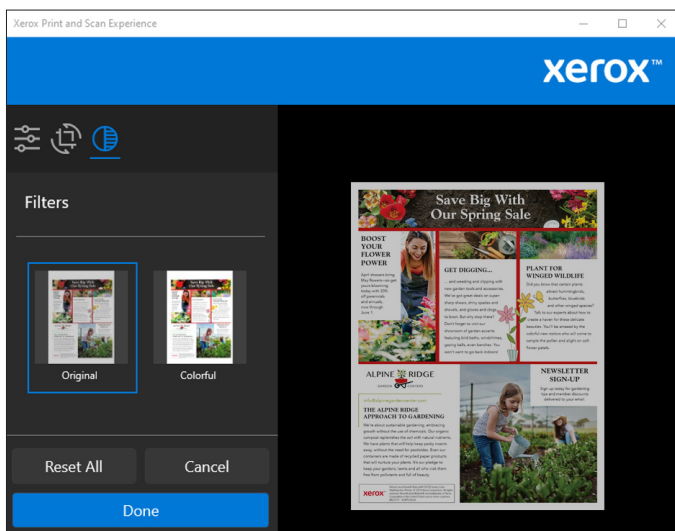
Xerox Print and Scan Experience

xerox™

Filters

Original

Colorful

Reset All

Cancel

Done

Save Big With Our Spring Sale

BOOST YOUR FLOWER POWER

GET DIGGING...

PLANT FOR WINGED WILDLIFE

ALPINE RIDGE

NEWSLETTER SIGN-UP

THE ALPINE RIDGE APPROACH TO GARDENING

xerox